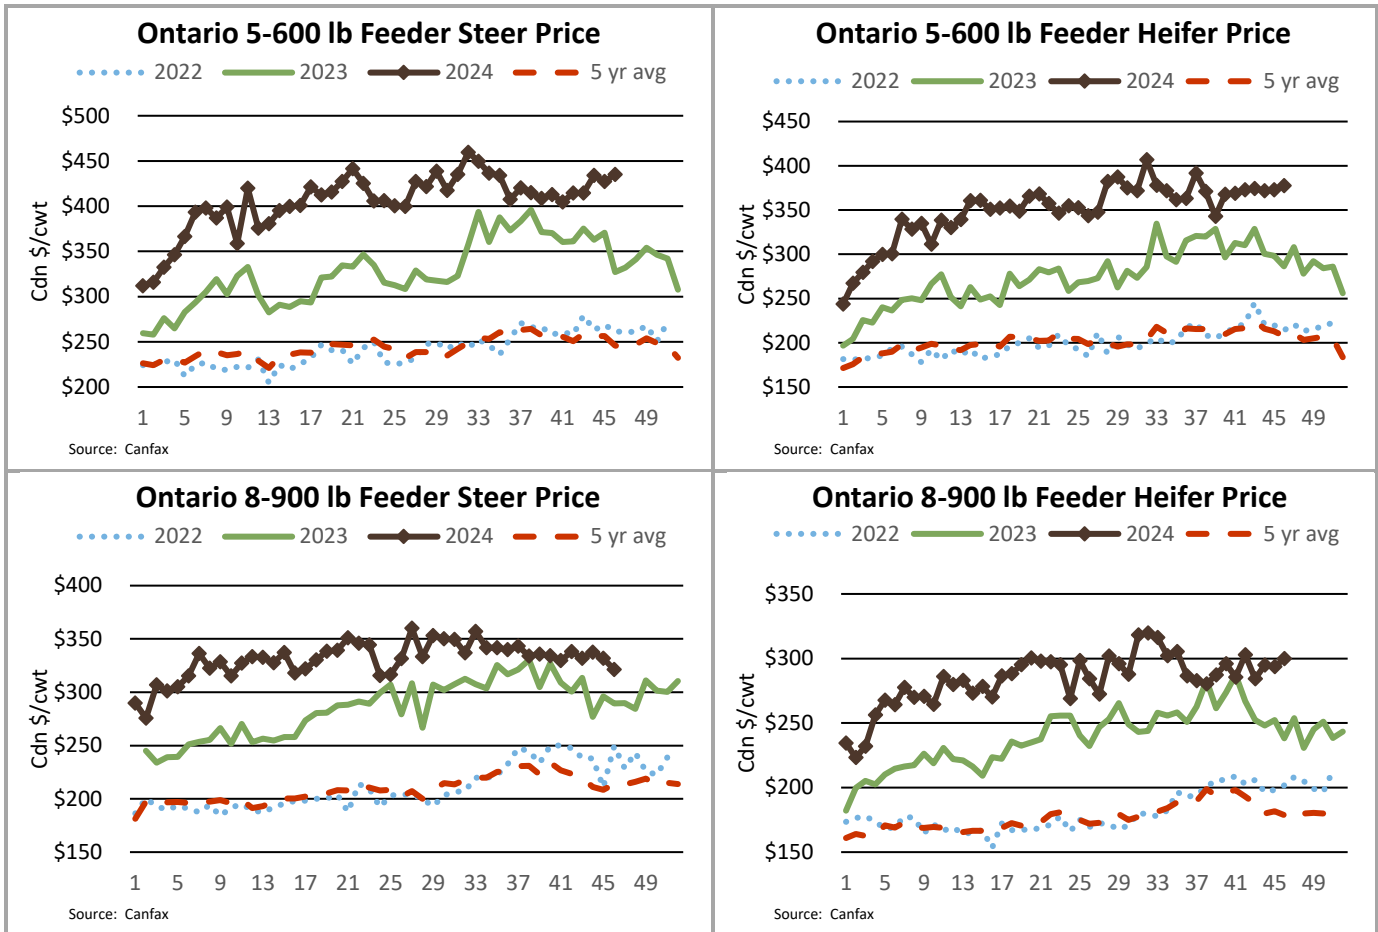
Ontario 5-600 lb Feeder Steer Price

2022 2023 2024 5 yr avg

Cdn $/cwt

$500
$450
$400
$350
$300
$250
$200

1 5 9 13 17 21 25 29 33 37 41 45 49

Source: Canfax

Ontario 5-600 lb Feeder Heifer Price

2022 2023 2024 5 yr avg

Cdn $/cwt

$450
$400
$350
$300
$250
$200
$150

1 5 9 13 17 21 25 29 33 37 41 45 49

Source: Canfax

Ontario 8-900 lb Feeder Steer Price

2022 2023 2024 5 yr avg

Cdn $/cwt

$400
$350
$300
$250
$200
$150

1 5 9 13 17 21 25 29 33 37 41 45 49

Source: Canfax

Ontario 8-900 lb Feeder Heifer Price

2022 2023 2024 5 yr avg

Cdn $/cwt

$350
$300
$250
$200
$150

1 5 9 13 17 21 25 29 33 37 41 45 49

Source: Canfax